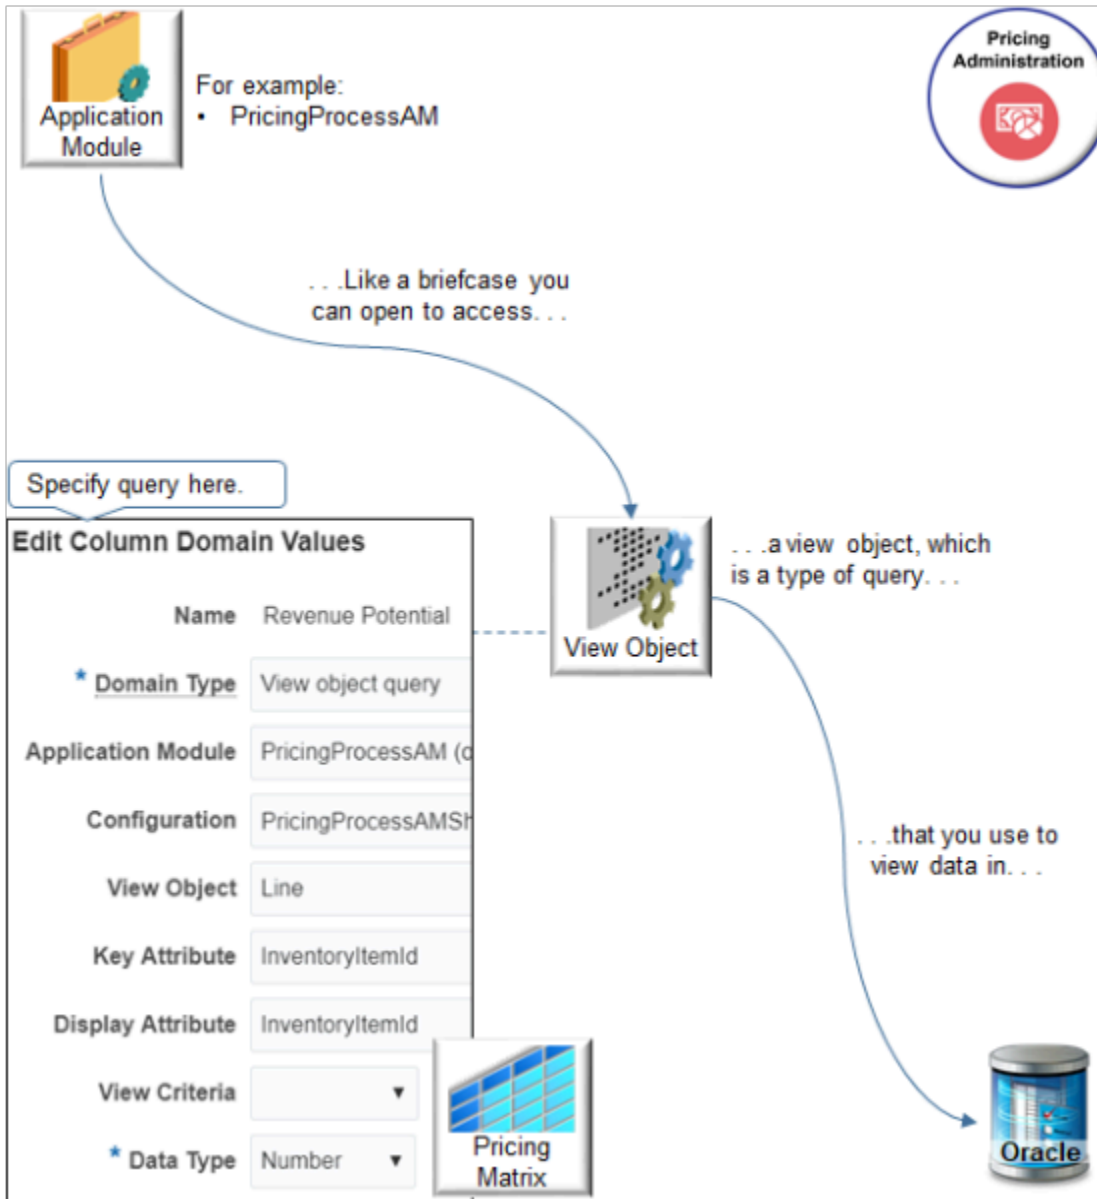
Application Module

For example:
• PricingProcessAM

Pricing Administration

. . .Like a briefcase you can open to access. . .

Specify query here.

Edit Column Domain Values

| | |
|---|---|
| Name | Revenue Potential |
| * Domain Type | View object query |
| Application Module | PricingProcessAM (c |
| Configuration | PricingProcessAMSh |
| View Object | Line |
| Key Attribute | InventoryItemId |
| Display Attribute | InventoryItemId |
| View Criteria | ▼ |
| * Data Type | Number ▼ |

View Object

. . .a view object, which is a type of query. . .

. . .that you use to view data in. . .

Pricing Matrix

Oracle